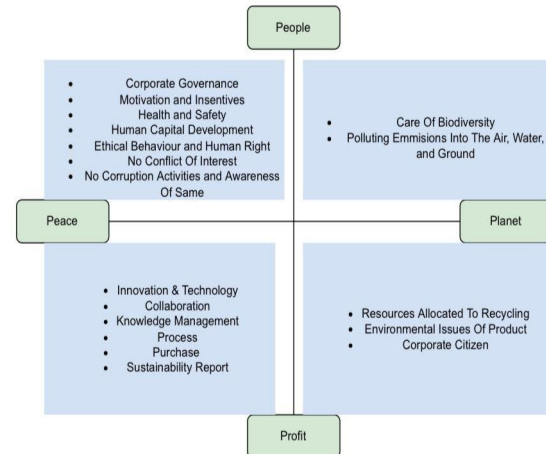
People

- Corporate Governance
- Motivation and Insentives
- Health and Safety
- Human Capital Development
- Ethical Behaviour and Human Right
- No Conflict Of Interest
- No Corruption Activities and Awareness Of Same

- Care Of Biodiversity
- Polluting Emmisions Into The Air, Water, and Ground

Peace

Planet

- Innovation & Technology
- Collaboration
- Knowledge Management
- Process
- Purchase
- Sustainability Report

- Resources Allocated To Recycling
- Environmental Issues Of Product
- Corporate Citizen

Profit